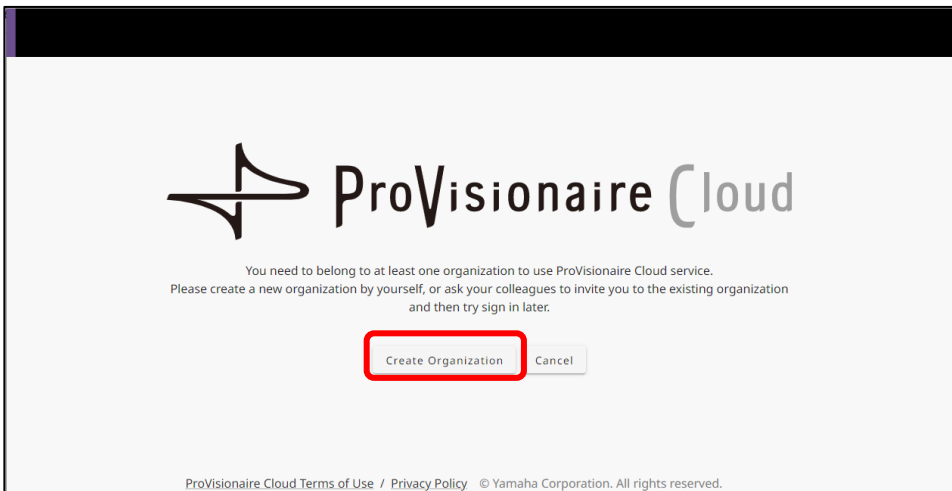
ProVisionaire Cloud

You need to belong to at least one organization to use ProVisionaire Cloud service.
Please create a new organization by yourself, or ask your colleagues to invite you to the existing organization and then try sign in later.

Create Organization

Cancel

ProVisionaire Cloud Terms of Use / Privacy Policy © Yamaha Corporation. All rights reserved.